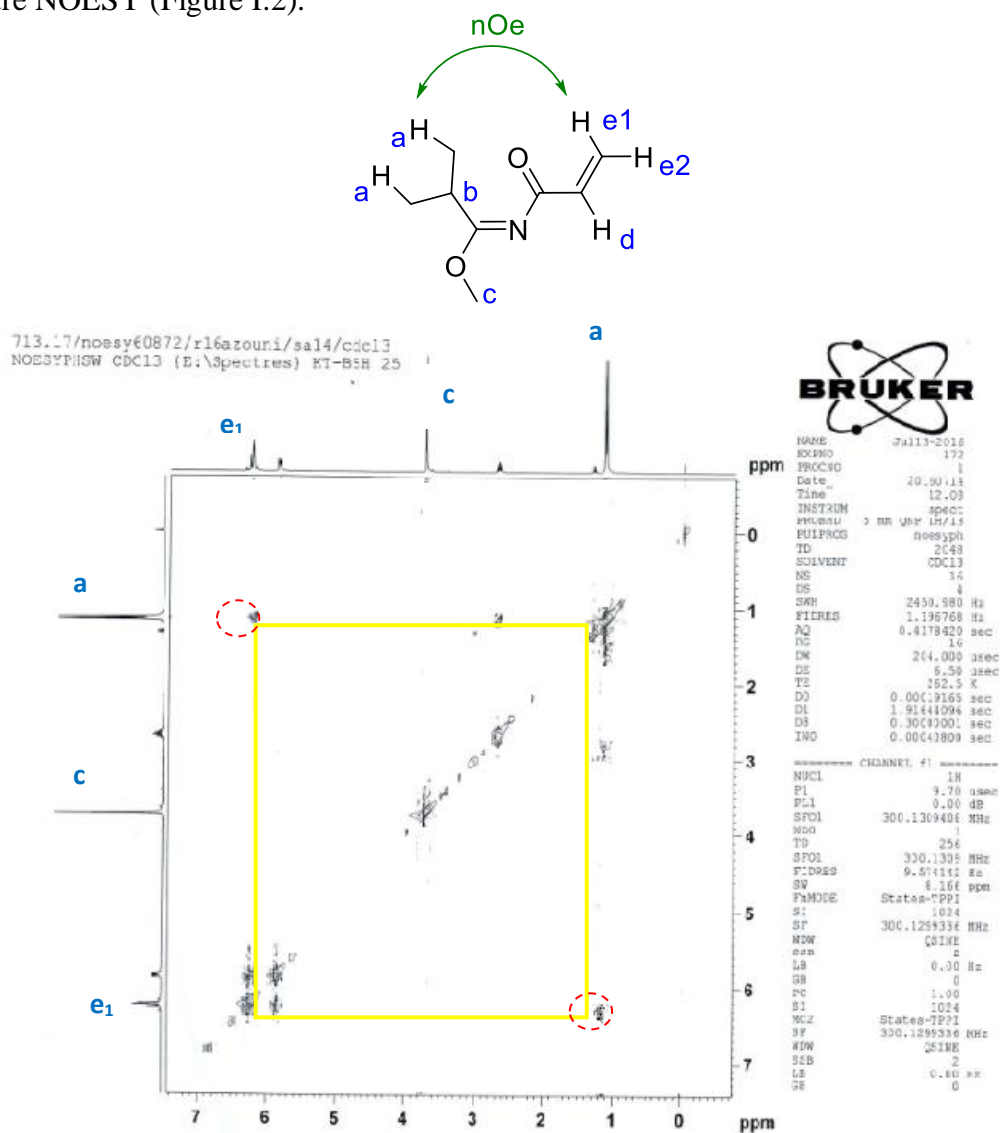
re NOESY (Figure I.2).

nOe

a H
a H
b
O
N
H e1
H e2
H d
O
c

713.17/noesy60872/r16azouri/sa14/cdcl3
NOESYPHSW CDCl3 (E:\Spectres) KT-BSH 25

a
c
e₁

BRUKER

| | |
|---|---|
| NAME | Jal13-2018 |
| EXPNO | 172 |
| PROCNO | 1 |
| Date_ | 20.90113 |
| Time | 12.03 |
| INSTRUM | spect |
| PROBHD | 5 mm QNP 1H/13 |
| PULPROG | noesyph |
| TD | 2048 |
| SOLVENT | CDC13 |
| NS | 16 |
| DS | 4 |
| SWH | 2450.980 Hz |
| FIDRES | 1.196768 Hz |
| AQ | 0.4178420 sec |
| RG | 16 |
| DW | 204.000 usec |
| DE | 6.50 usec |
| TE | 292.5 K |
| D0 | 0.00019165 sec |
| D1 | 1.91444096 sec |
| D8 | 0.30000001 sec |
| IN0 | 0.00040800 sec |

======== CHANNEL f1 ========

| | |
|---|---|
| NUC1 | 1H |
| P1 | 9.70 usec |
| PL1 | 0.00 dB |
| SFO1 | 300.1309408 MHz |
| ND0 | 1 |
| TD | 256 |
| SFO1 | 300.1309 MHz |
| FIDRES | 9.574412 Hz |
| SW | 8.166 ppm |
| FnMODE | States-TPPI |
| SI | 1024 |
| SF | 300.1299336 MHz |
| WDW | QSINE |
| SSB | 2 |
| LB | 0.00 Hz |
| GB | 0 |
| PC | 1.00 |
| SI | 1024 |
| MC2 | States-TPPI |
| SF | 300.1299316 MHz |
| WDW | QSINE |
| SSB | 2 |
| LB | 0.00 Hz |
| GB | 0 |

ppm
0
1
2
3
4
5
6
7

a
c
e₁

7 6 5 4 3 2 1 0 ppm